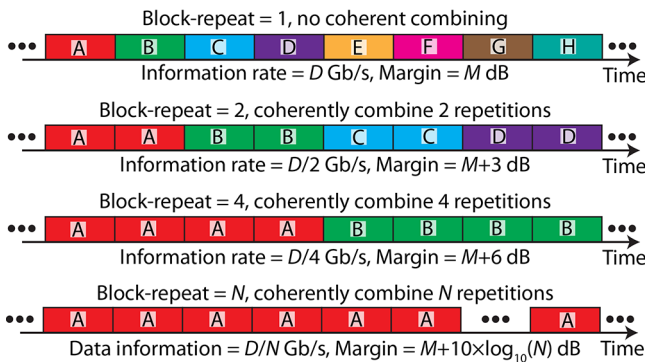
Block-repeat = 1, no coherent combining

••• A B C D E F G H •••

Information rate = $D$ Gb/s, Margin = $M$ dB

Time

Block-repeat = 2, coherently combine 2 repetitions

••• A A B B C C D D •••

Information rate = $D/2$ Gb/s, Margin = $M$+3 dB

Time

Block-repeat = 4, coherently combine 4 repetitions

••• A A A A B B B B •••

Information rate = $D/4$ Gb/s, Margin = $M$+6 dB

Time

Block-repeat = $N$, coherently combine $N$ repetitions

••• A A A A A A ••• A •••

Data information = $D/N$ Gb/s, Margin = $M+10\times\log_{10}(N)$ dB

Time